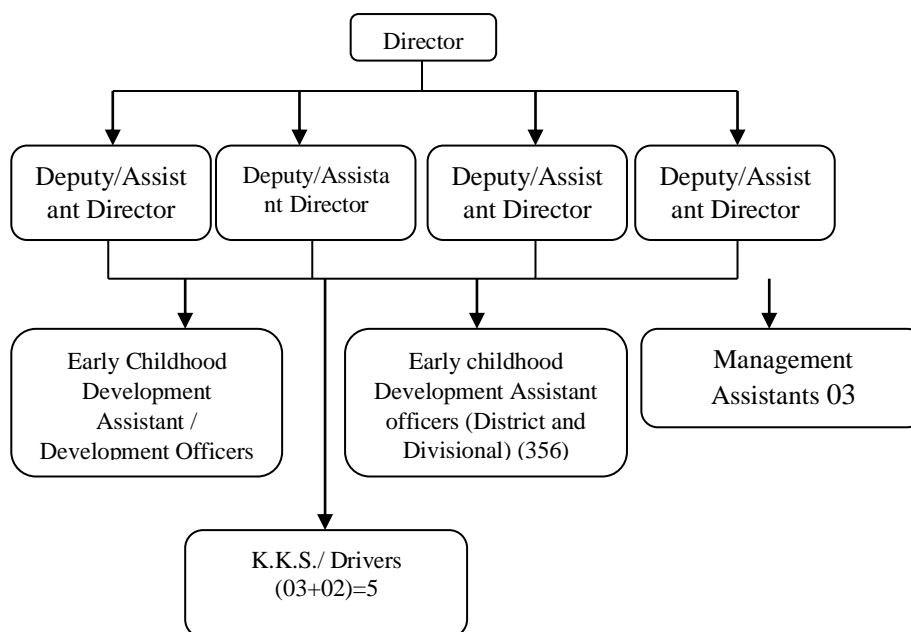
Director

Deputy/Assistant Director

Deputy/Assistant Director

Deputy/Assistant Director

Deputy/Assistant Director

Early Childhood Development Assistant / Development Officers

Early childhood Development Assistant officers (District and Divisional) (356)

Management Assistants 03

K.K.S./ Drivers (03+02)=5